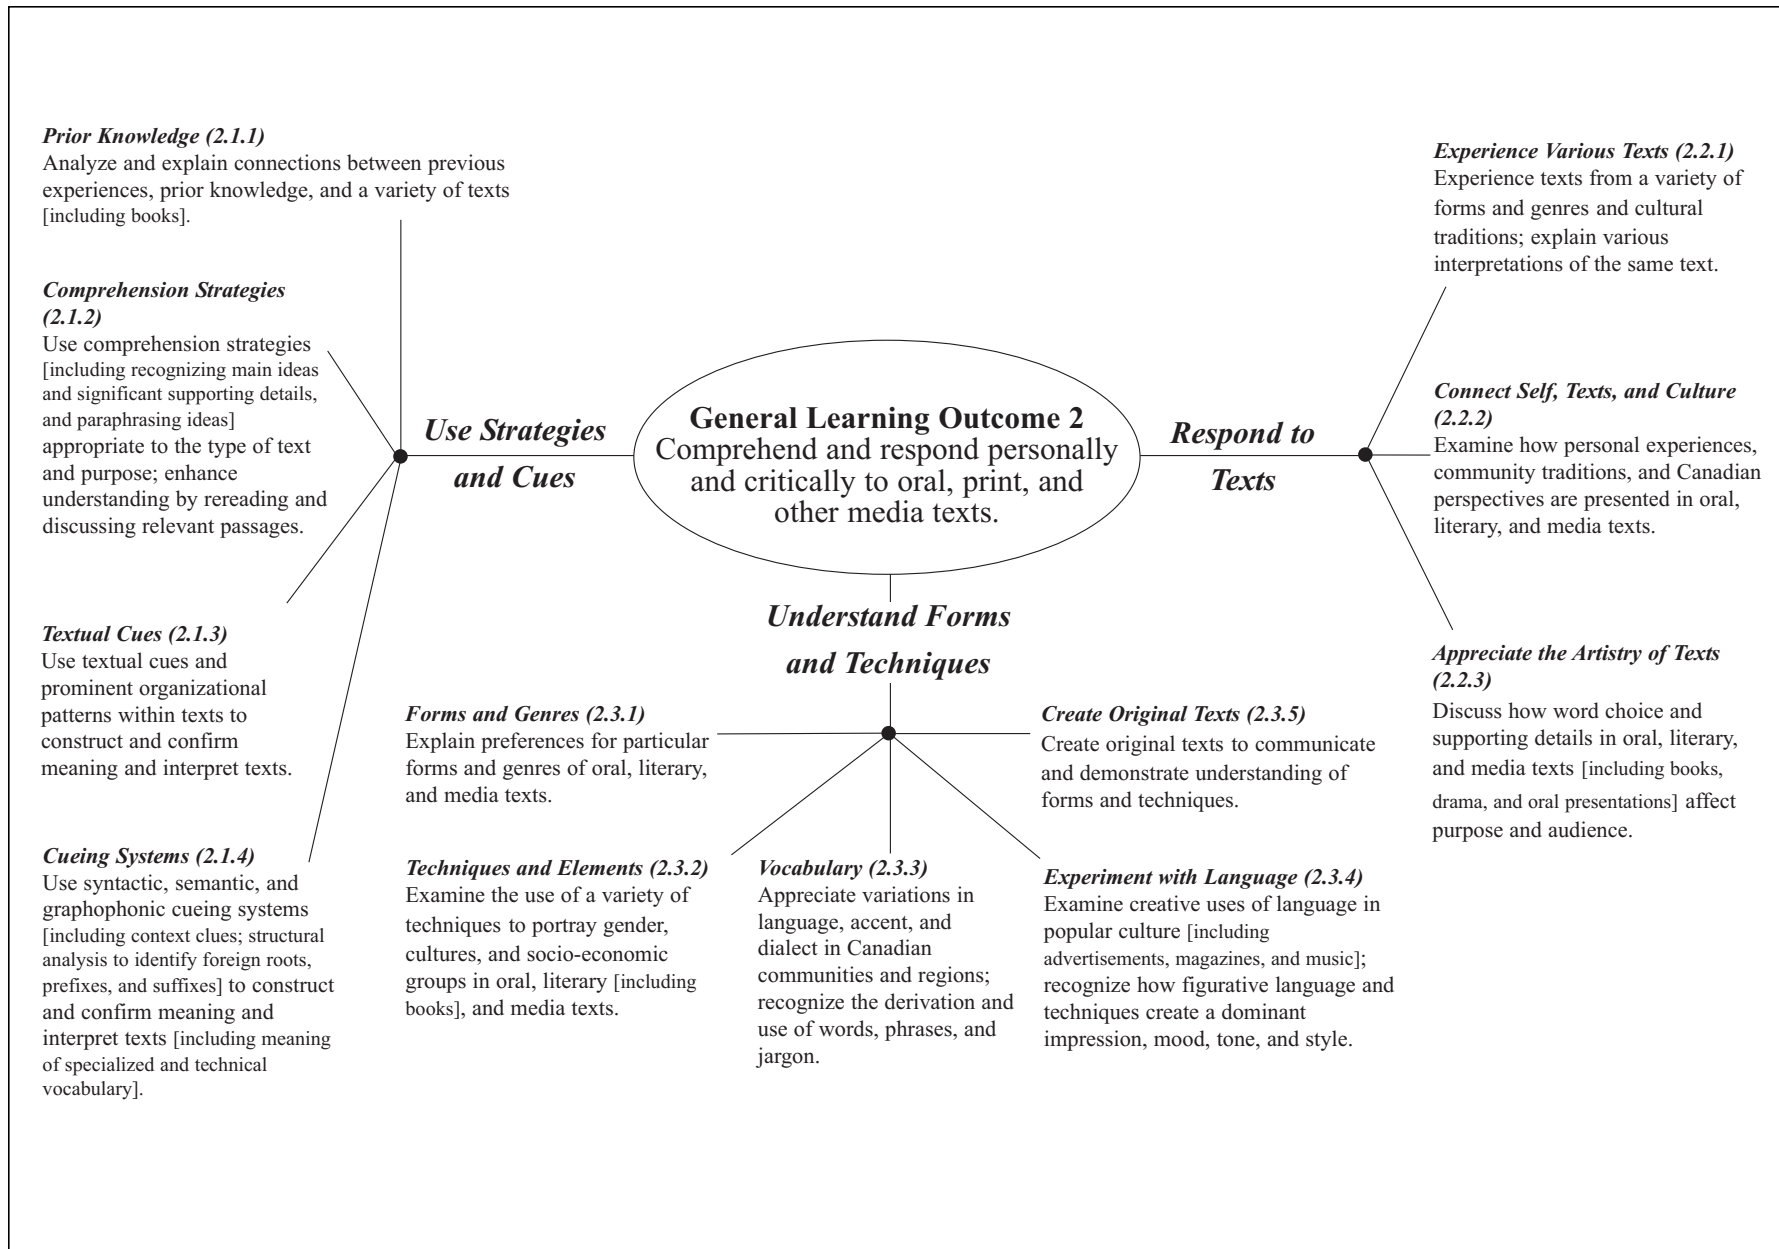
General Learning Outcome 2
Comprehend and respond personally and critically to oral, print, and other media texts.

Use Strategies and Cues

Prior Knowledge (2.1.1)
Analyze and explain connections between previous experiences, prior knowledge, and a variety of texts [including books].

Comprehension Strategies (2.1.2)
Use comprehension strategies [including recognizing main ideas and significant supporting details, and paraphrasing ideas] appropriate to the type of text and purpose; enhance understanding by rereading and discussing relevant passages.

Textual Cues (2.1.3)
Use textual cues and prominent organizational patterns within texts to construct and confirm meaning and interpret texts.

Cueing Systems (2.1.4)
Use syntactic, semantic, and graphophonic cueing systems [including context clues; structural analysis to identify foreign roots, prefixes, and suffixes] to construct and confirm meaning and interpret texts [including meaning of specialized and technical vocabulary].

Respond to Texts

Experience Various Texts (2.2.1)
Experience texts from a variety of forms and genres and cultural traditions; explain various interpretations of the same text.

Connect Self, Texts, and Culture (2.2.2)
Examine how personal experiences, community traditions, and Canadian perspectives are presented in oral, literary, and media texts.

Appreciate the Artistry of Texts (2.2.3)
Discuss how word choice and supporting details in oral, literary, and media texts [including books, drama, and oral presentations] affect purpose and audience.

Understand Forms and Techniques

Forms and Genres (2.3.1)
Explain preferences for particular forms and genres of oral, literary, and media texts.

Techniques and Elements (2.3.2)
Examine the use of a variety of techniques to portray gender, cultures, and socio-economic groups in oral, literary [including books], and media texts.

Vocabulary (2.3.3)
Appreciate variations in language, accent, and dialect in Canadian communities and regions; recognize the derivation and use of words, phrases, and jargon.

Experiment with Language (2.3.4)
Examine creative uses of language in popular culture [including advertisements, magazines, and music]; recognize how figurative language and techniques create a dominant impression, mood, tone, and style.

Create Original Texts (2.3.5)
Create original texts to communicate and demonstrate understanding of forms and techniques.